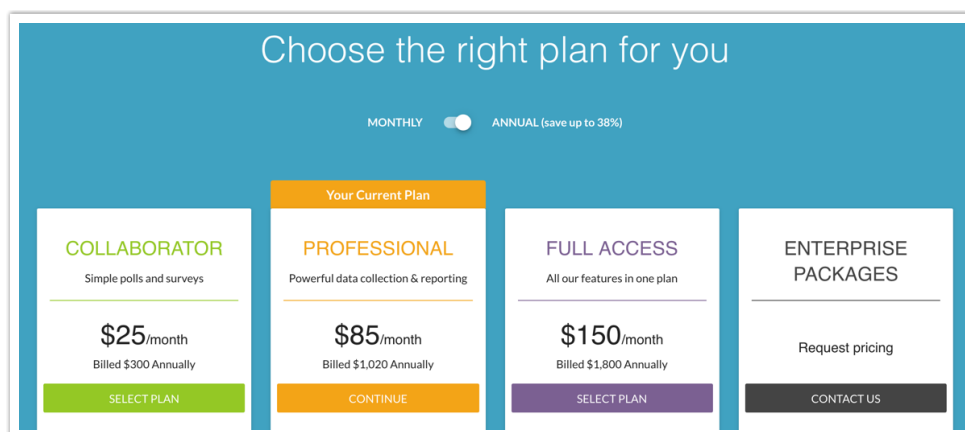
Choose the right plan for you

MONTHLY ANNUAL (save up to 38%)

COLLABORATOR
Simple polls and surveys
$25/month
Billed $300 Annually
SELECT PLAN

Your Current Plan
PROFESSIONAL
Powerful data collection & reporting
$85/month
Billed $1,020 Annually
CONTINUE

FULL ACCESS
All our features in one plan
$150/month
Billed $1,800 Annually
SELECT PLAN

ENTERPRISE PACKAGES
Request pricing
CONTACT US